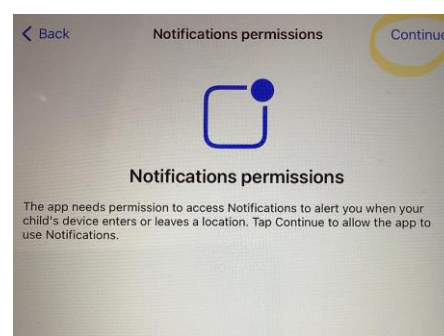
< Back

Notifications permissions

Continue

Notifications permissions

The app needs permission to access Notifications to alert you when your child's device enters or leaves a location. Tap Continue to allow the app to use Notifications.